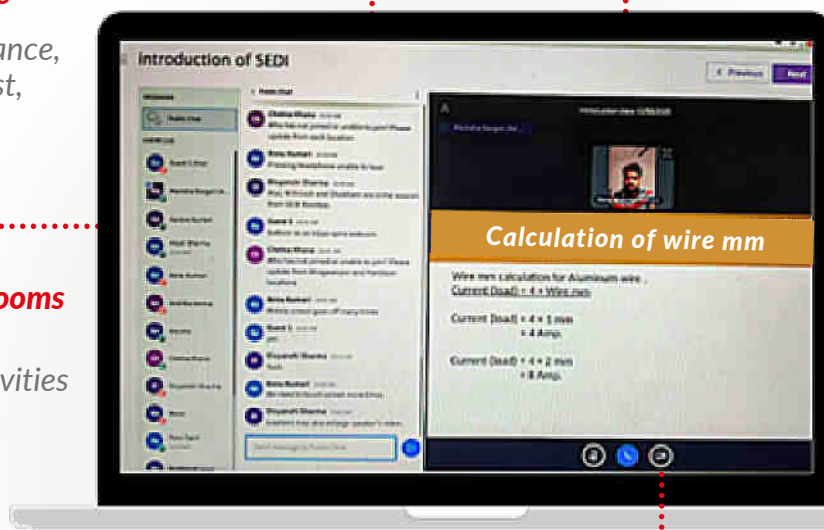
ance,
st,

ooms

vities

Introduction of SEDI

< Previous Next

Calculation of wire mm

Wire mm calculation for Aluminium wire .
Current (load) = 4 × Wire mm

Current (load) = 4 × 1 mm
= 4 Amp.

Current (load) = 4 × 2 mm
= 8 Amp.